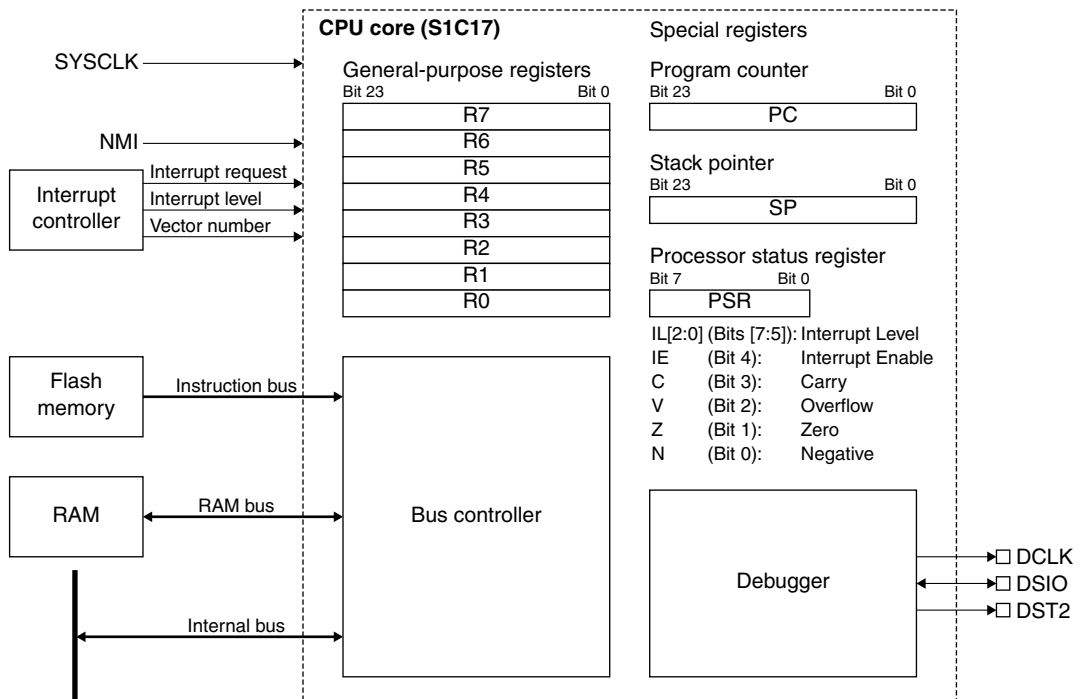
CPU core (S1C17)

Special registers

SYSCLK

General-purpose registers
Bit 23 Bit 0

| R7 |
|---|
| R6 |
| R5 |
| R4 |
| R3 |
| R2 |
| R1 |
| R0 |

Program counter
Bit 23 Bit 0
PC

NMI

Interrupt controller

Interrupt request
Interrupt level
Vector number

Stack pointer
Bit 23 Bit 0
SP

Processor status register
Bit 7 Bit 0
PSR

IL[2:0] (Bits [7:5]): Interrupt Level
IE (Bit 4): Interrupt Enable
C (Bit 3): Carry
V (Bit 2): Overflow
Z (Bit 1): Zero
N (Bit 0): Negative

Flash memory

Instruction bus

RAM

RAM bus

Bus controller

Debugger

DCLK
DSIO
DST2

Internal bus